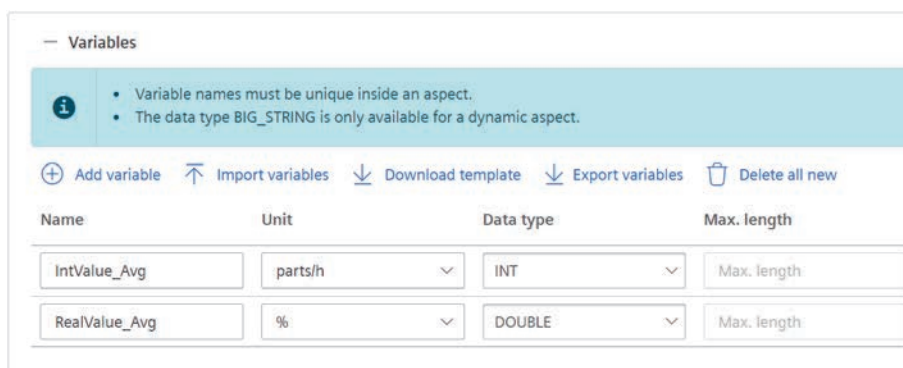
— Variables

- Variable names must be unique inside an aspect.
- The data type BIG_STRING is only available for a dynamic aspect.

Add variable Import variables Download template Export variables Delete all new

| Name | Unit | Data type | Max. length |
|---|---|---|---|
| IntValue_Avg | parts/h | INT | Max. length |
| RealValue_Avg | % | DOUBLE | Max. length |